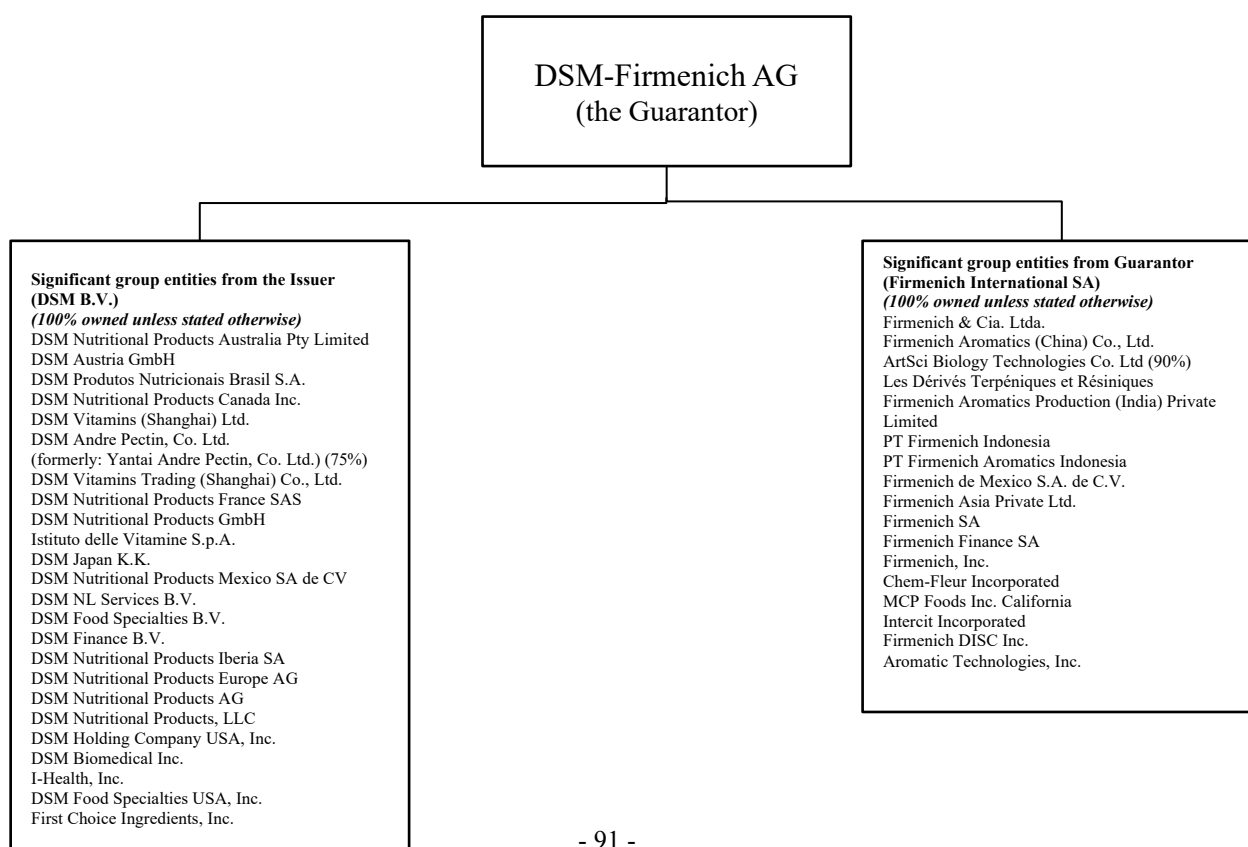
DSM-Firmenich AG
(the Guarantor)

**Significant group entities from the Issuer (DSM B.V.)**
***(100% owned unless stated otherwise)***
DSM Nutritional Products Australia Pty Limited
DSM Austria GmbH
DSM Produtos Nutricionais Brasil S.A.
DSM Nutritional Products Canada Inc.
DSM Vitamins (Shanghai) Ltd.
DSM Andre Pectin, Co. Ltd.
(formerly: Yantai Andre Pectin, Co. Ltd.) (75%)
DSM Vitamins Trading (Shanghai) Co., Ltd.
DSM Nutritional Products France SAS
DSM Nutritional Products GmbH
Istituto delle Vitamine S.p.A.
DSM Japan K.K.
DSM Nutritional Products Mexico SA de CV
DSM NL Services B.V.
DSM Food Specialties B.V.
DSM Finance B.V.
DSM Nutritional Products Iberia SA
DSM Nutritional Products Europe AG
DSM Nutritional Products AG
DSM Nutritional Products, LLC
DSM Holding Company USA, Inc.
DSM Biomedical Inc.
I-Health, Inc.
DSM Food Specialties USA, Inc.
First Choice Ingredients, Inc.

**Significant group entities from Guarantor (Firmenich International SA)**
***(100% owned unless stated otherwise)***
Firmenich & Cia. Ltda.
Firmenich Aromatics (China) Co., Ltd.
ArtSci Biology Technologies Co. Ltd (90%)
Les Dérivés Terpéniques et Résiniques
Firmenich Aromatics Production (India) Private Limited
PT Firmenich Indonesia
PT Firmenich Aromatics Indonesia
Firmenich de Mexico S.A. de C.V.
Firmenich Asia Private Ltd.
Firmenich SA
Firmenich Finance SA
Firmenich, Inc.
Chem-Fleur Incorporated
MCP Foods Inc. California
Intercit Incorporated
Firmenich DISC Inc.
Aromatic Technologies, Inc.

- 91 -